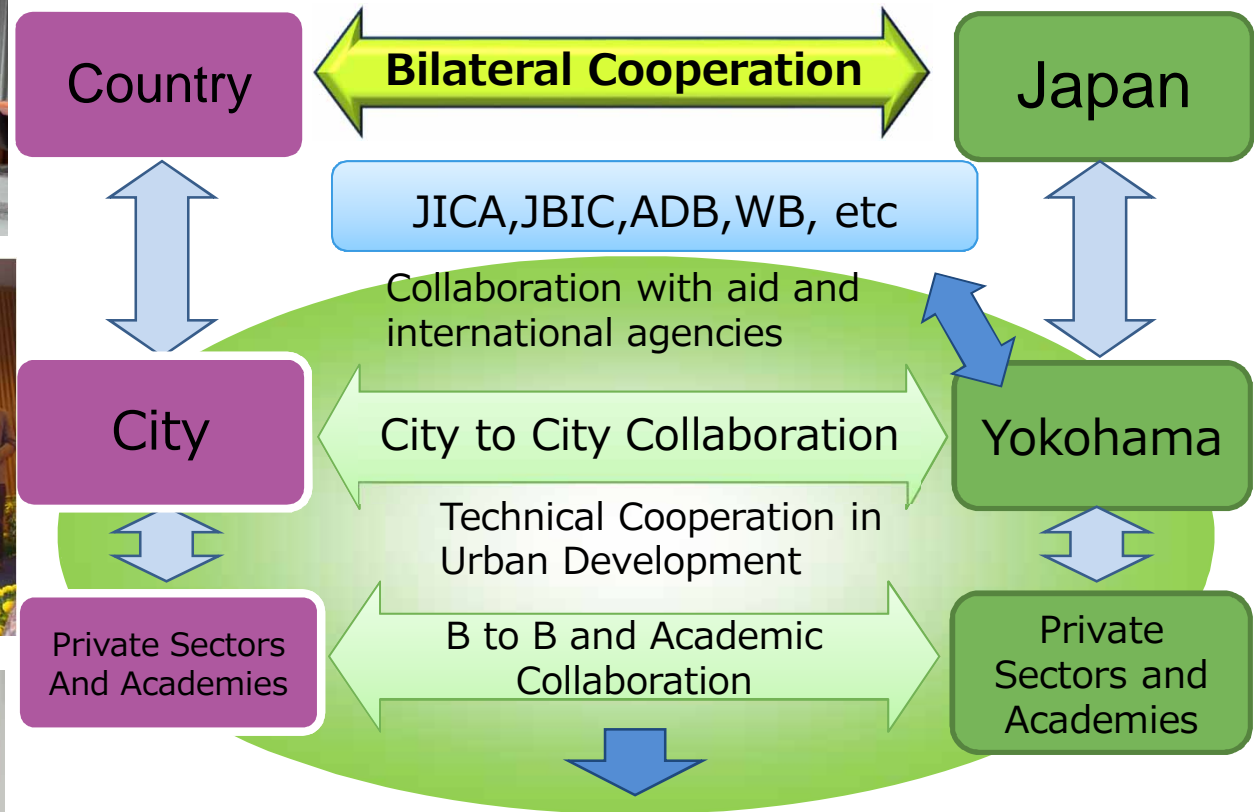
Country

Bilateral Cooperation

Japan

JICA,JBIC,ADB,WB, etc

Collaboration with aid and international agencies

City

City to City Collaboration

Yokohama

Technical Cooperation in Urban Development

Private Sectors And Academies

B to B and Academic Collaboration

Private Sectors and Academies